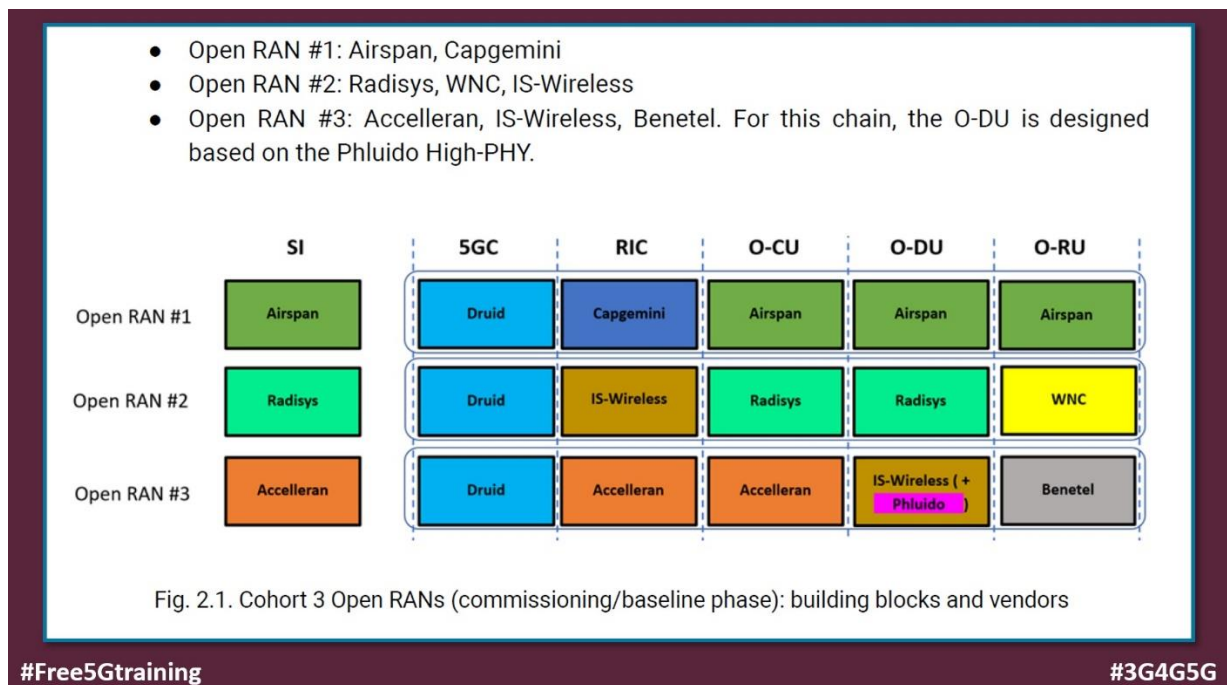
- Open RAN #1: Airspan, Capgemini
- Open RAN #2: Radisys, WNC, IS-Wireless
- Open RAN #3: Accelleran, IS-Wireless, Benetel. For this chain, the O-DU is designed based on the Phluido High-PHY.

| | SI | 5GC | RIC | O-CU | O-DU | O-RU |
|---|---|---|---|---|---|---|
| Open RAN #1 | Airspan | Druid | Capgemini | Airspan | Airspan | Airspan |
| Open RAN #2 | Radisys | Druid | IS-Wireless | Radisys | Radisys | WNC |
| Open RAN #3 | Accelleran | Druid | Accelleran | Accelleran | IS-Wireless ( + Phluido ) | Benetel |

Fig. 2.1. Cohort 3 Open RANs (commissioning/baseline phase): building blocks and vendors

#Free5Gtraining

#3G4G5G